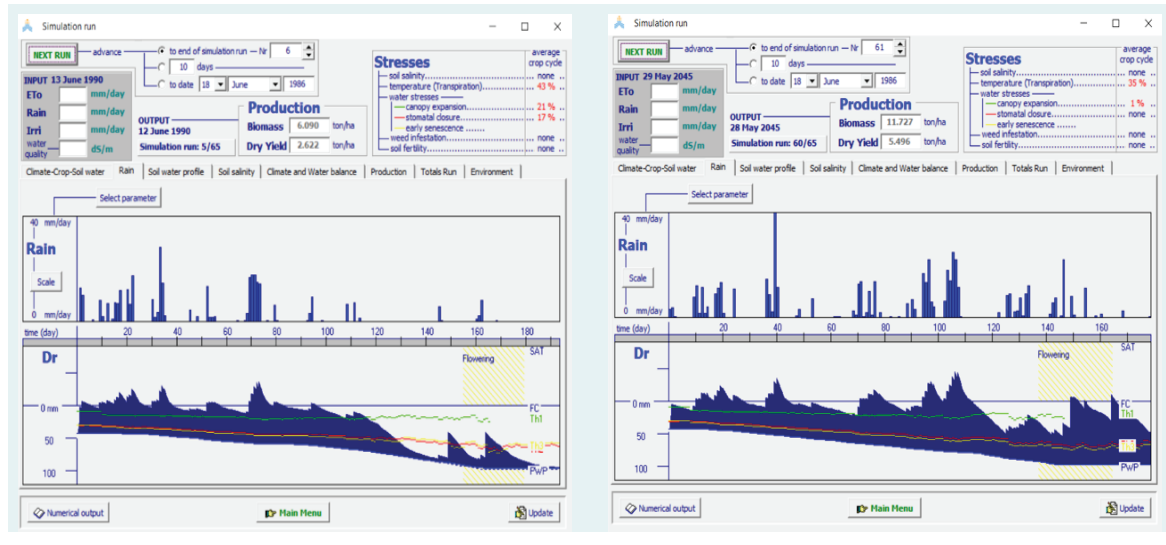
Simulation run

NEXT RUN advance to end of simulation run — Nr 6
10 days
to date 18 June 1986

INPUT 13 June 1990
ETo mm/day
Rain mm/day
Irri mm/day
water quality dS/m

OUTPUT
12 June 1990
Simulation run: 5/65

Production
Biomass 6.090 ton/ha
Dry Yield 2.622 ton/ha

Stresses
average crop cycle
soil salinity none
temperature (Transpiration) 43 %
water stresses
canopy expansion 21 %
stomatal closure 17 %
early senescence
weed infestation none
soil fertility none

Climate-Crop-Soil water | Rain | Soil water profile | Soil salinity | Climate and Water balance | Production | Totals Run | Environment

Select parameter
40 mm/day
Rain
Scale
0 mm/day
time (day) 20 40 60 80 100 120 140 160 180
Dr
Flowering
SAT
0 mm
FC
Th1
50
Th2
100
PWP

Numerical output
Main Menu
Update

Simulation run

NEXT RUN advance to end of simulation run — Nr 61
10 days
to date 18 June 1986

INPUT 29 May 2045
ETo mm/day
Rain mm/day
Irri mm/day
water quality dS/m

OUTPUT
28 May 2045
Simulation run: 60/65

Production
Biomass 11.727 ton/ha
Dry Yield 5.496 ton/ha

Stresses
average crop cycle
soil salinity none
temperature (Transpiration) 35 %
water stresses
canopy expansion 1 %
stomatal closure none
early senescence
weed infestation none
soil fertility none

Climate-Crop-Soil water | Rain | Soil water profile | Soil salinity | Climate and Water balance | Production | Totals Run | Environment

Select parameter
40 mm/day
Rain
Scale
0 mm/day
time (day) 20 40 60 80 100 120 140 160
Dr
Flowering
SAT
0 mm
FC
Th1
50
Th2
100
PWP

Numerical output
Main Menu
Update